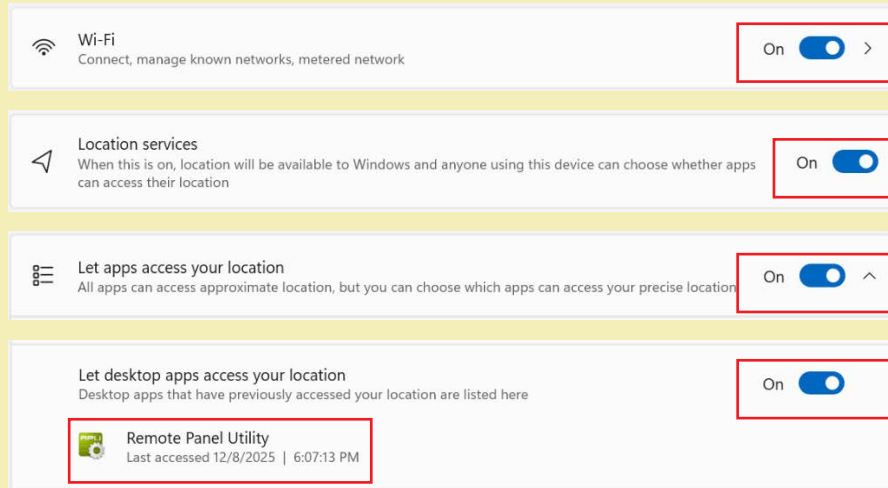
Wi-Fi
Connect, manage known networks, metered network

On

Location services
When this is on, location will be available to Windows and anyone using this device can choose whether apps can access their location

On

Let apps access your location
All apps can access approximate location, but you can choose which apps can access your precise location

On

Let desktop apps access your location
Desktop apps that have previously accessed your location are listed here

On

Remote Panel Utility
Last accessed 12/8/2025 | 6:07:13 PM